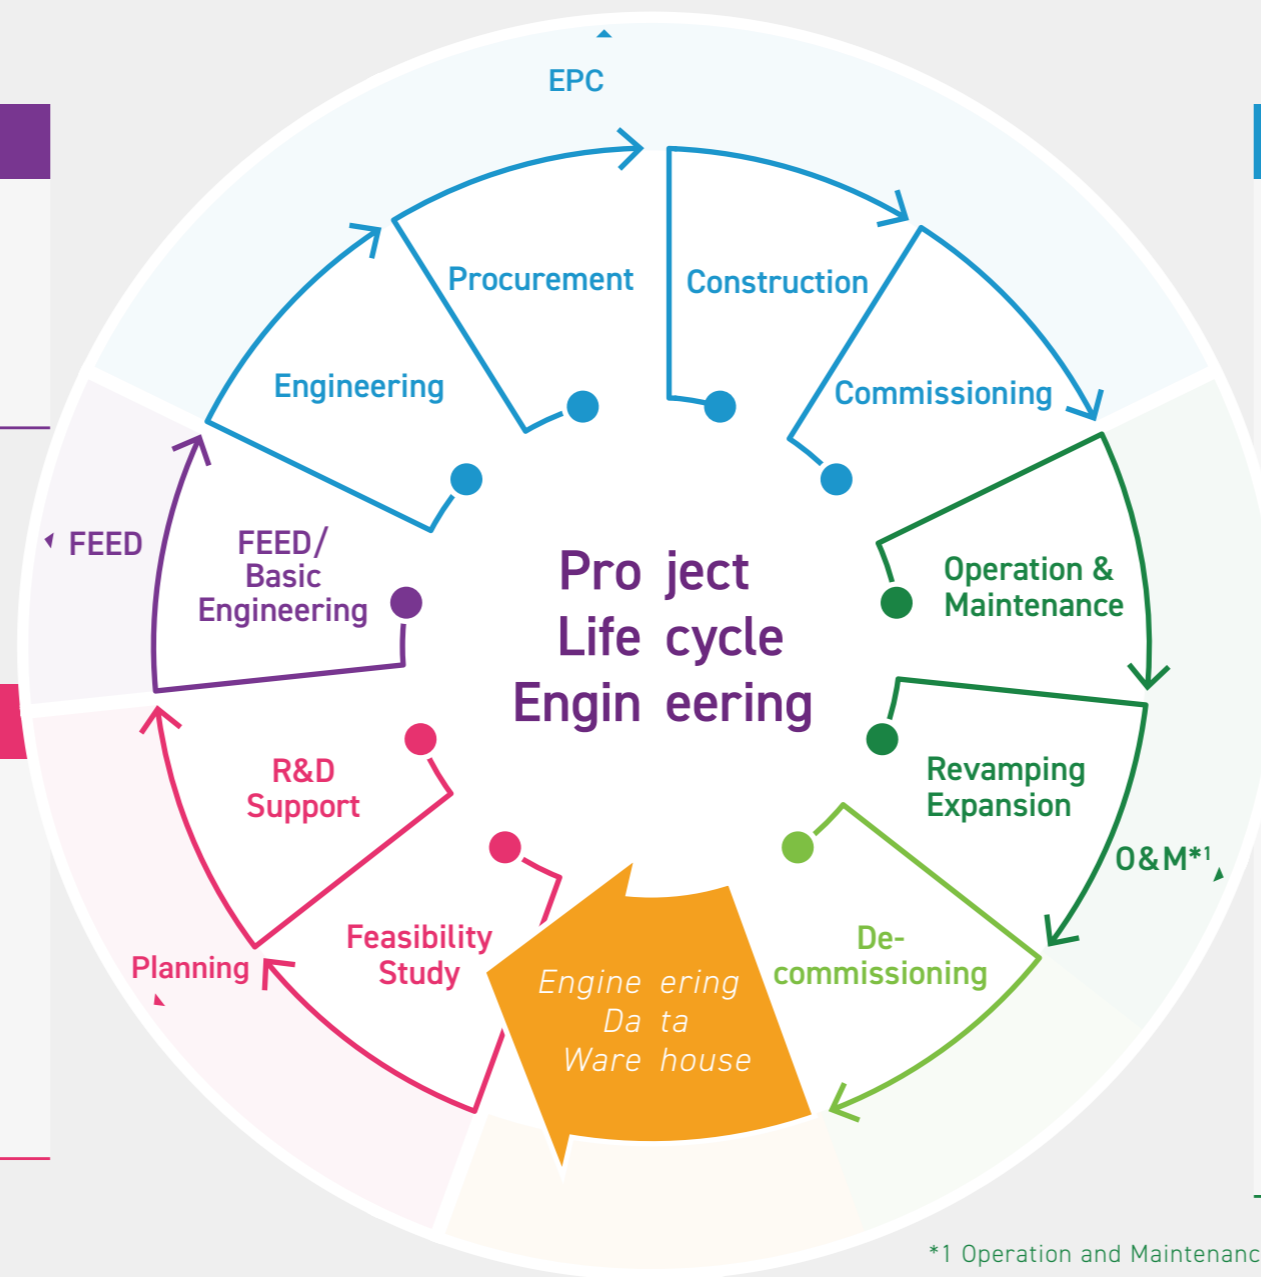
EPC

Procurement

Construction

Engineering

Commissioning

FEED

FEED/ Basic Engineering

Project Life cycle Engineering

Operation & Maintenance

Revamping Expansion

R&D Support

O&M*1

Feasibility Study

Planning

Engineering Data Warehouse

De-commissioning

*1 Operation and Maintenanc